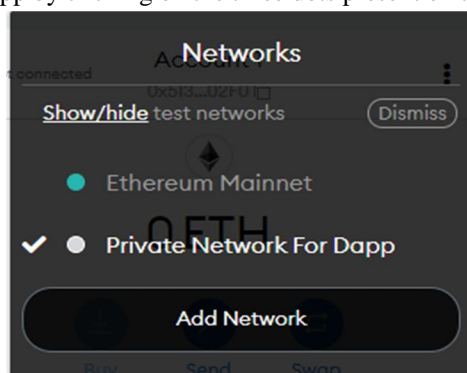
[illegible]pply the changes for the networks present on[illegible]

Networks

t connected

Account 1

0x513...02F0

Show/hide test networks

Dismiss

Ethereum Mainnet

0 ETH

Private Network For Dapp

Add Network

Buy

Send

Swap